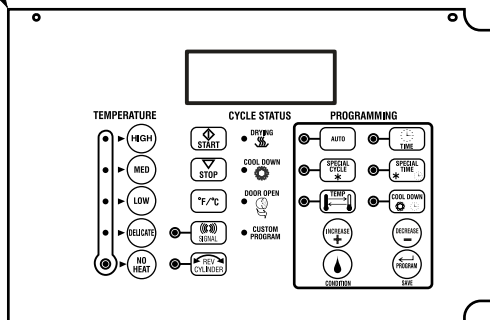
TEMPERATURE

HIGH

MED

LOW

DELICATE

NO HEAT

CYCLE STATUS

START

STOP

°F/°C

SIGNAL

REV CYLINDER

DRYING

COOL DOWN

DOOR OPEN

CUSTOM PROGRAM

PROGRAMMING

AUTO

TIME

SPECIAL CYCLE

SPECIAL TIME

TEMP

COOL DOWN

INCREASE

DECREASE

CONDITION

PROGRAM

SAVE